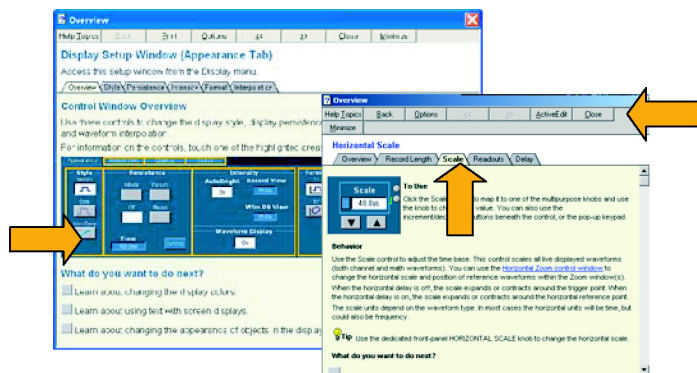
Overview

Help Topics | Back | Print | Options | << | >> | Close | Minimize

Display Setup Window (Appearance Tab)

Access this setup window from the Display menu.

Overview | Style | Persistence | Intensity | Format | Interpolation

Control Window Overview

Use these controls to change the display style, display persistence, and waveform interpolation.

For information on the controls, touch one of the highlighted areas

Style | Persistence | Intensity | Format

AutoBright | Record View | Wfm DB View | Waveform Display | Time

What do you want to do next?

Learn about changing the display colors.

Learn about using text with screen displays.

Learn about changing the appearance of objects in the display

Overview

Help Topics | Back | Options | << | >> | ActiveEdit | Close

Minimize

Horizontal Scale

Overview | Record Length | Scale | Readouts | Delay

Scale
40.0us

To Use

Click the Scale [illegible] to map it to one of the multipurpose knobs and use the knob to ch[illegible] value. You can also use the increment/dec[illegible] buttons beneath the control, or the pop-up keypad.

Behavior

Use the Scale control to adjust the time base. This control scales all live displayed waveforms (both channel and math waveforms). You can use the Horizontal Zoom control window to change the horizontal scale and position of reference waveforms within the Zoom window(s).

When the horizontal delay is off, the scale expands or contracts around the trigger point. When the horizontal delay is on, the scale expands or contracts around the horizontal reference point.

The scale units depend on the waveform type. In most cases the horizontal units will be time, but could also be frequency.

Tip Use the dedicated front-panel HORIZONTAL SCALE knob to change the horizontal scale.

What do you want to do next?